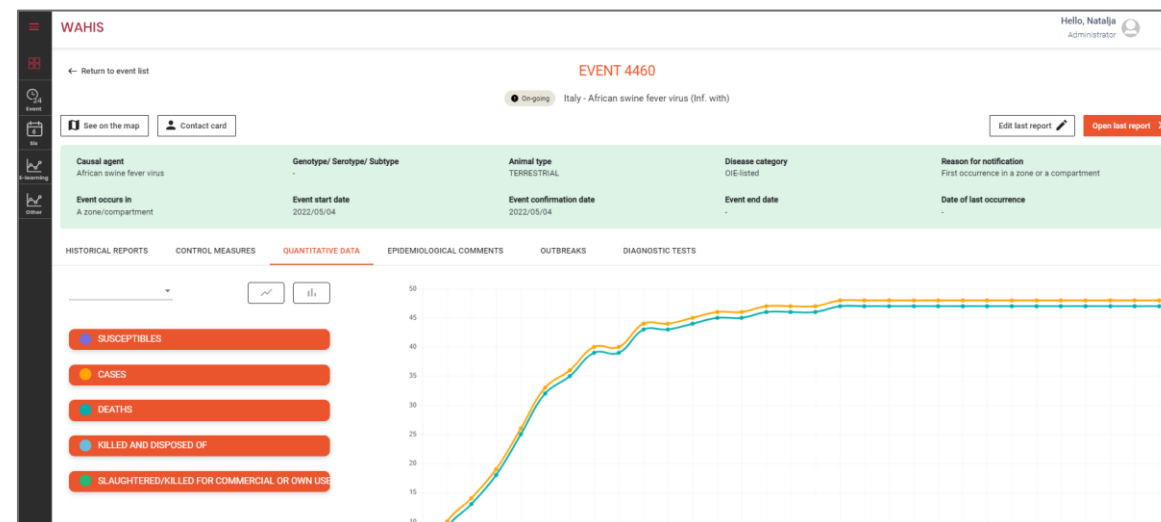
WAHIS

Hello, Natalja
Administrator

Event
Six
E-learning
Other

← Return to event list

EVENT 4460

On-going Italy - African swine fever virus (Inf. with)

See on the map Contact card

Edit last report Open last report

| Causal agent | Genotype/ Serotype/ Subtype | Animal type | Disease category | Reason for notification |
|---|---|---|---|---|
| African swine fever virus | - | TERRESTRIAL | OIE-listed | First occurrence in a zone or a compartment |
| Event occurs in | Event start date | Event confirmation date | Event end date | Date of last occurrence |
| A zone/compartment | 2022/05/04 | 2022/05/04 | - | - |

HISTORICAL REPORTS CONTROL MEASURES QUANTITATIVE DATA EPIDEMIOLOGICAL COMMENTS OUTBREAKS DIAGNOSTIC TESTS

SUSCEPTIBLES
CASES
DEATHS
KILLED AND DISPOSED OF
SLAUGHTERED/KILLED FOR COMMERCIAL OR OWN USE

50
45
40
35
30
25
20
15
10